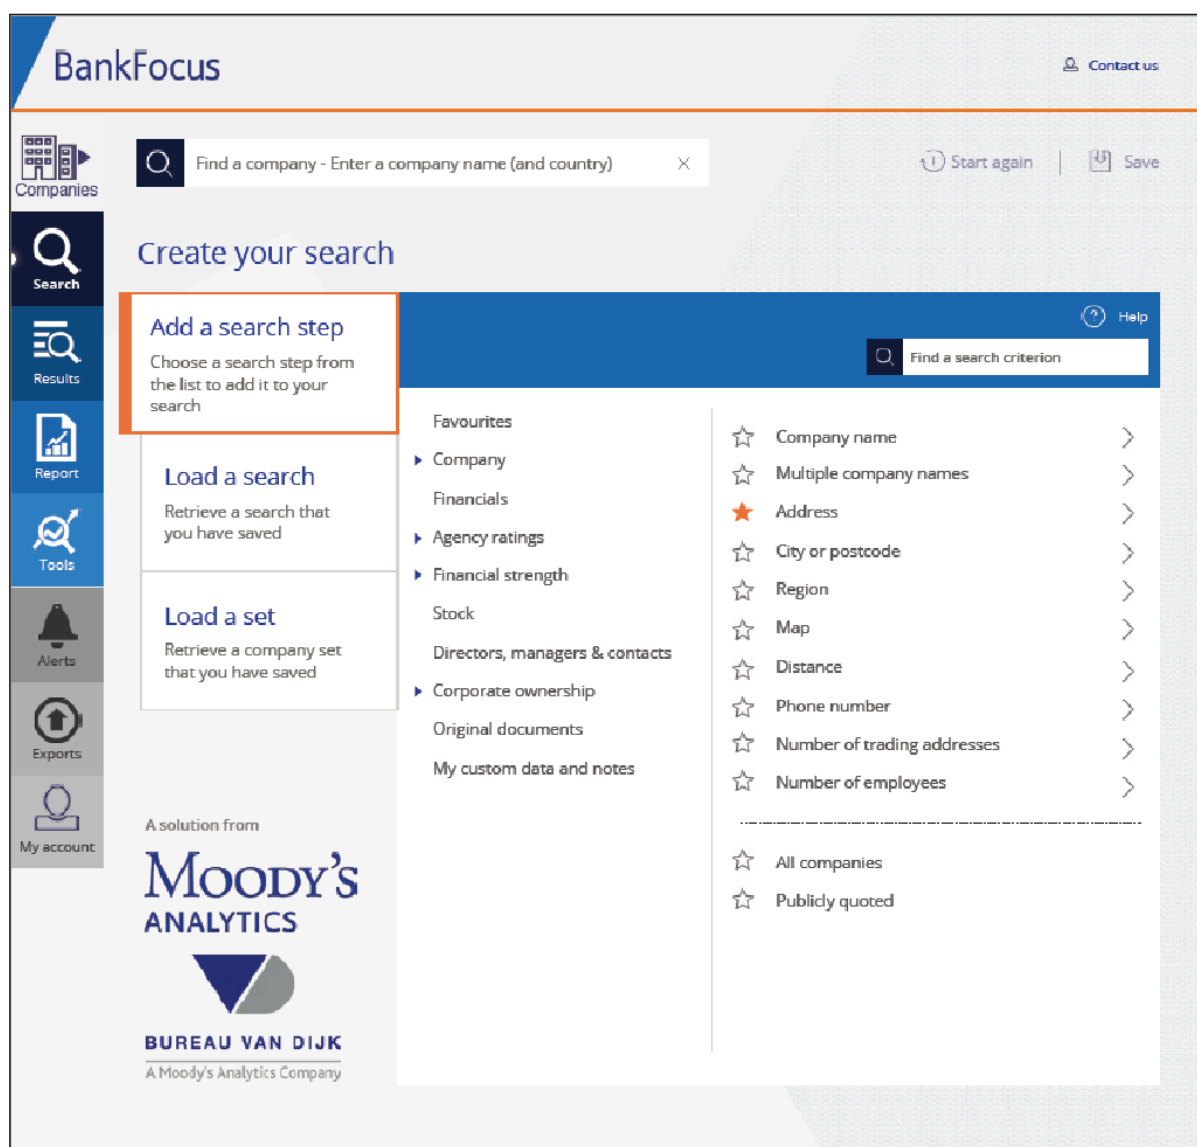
BankFocus

Contact us

Companies

Search

Results

Report

Tools

Alerts

Exports

My account

Find a company - Enter a company name (and country)

Start again | Save

Create your search

Add a search step

Choose a search step from the list to add it to your search

Load a search

Retrieve a search that you have saved

Load a set

Retrieve a company set that you have saved

A solution from

MOODY'S ANALYTICS

BUREAU VAN DIJK

A Moody's Analytics Company

Help

Find a search criterion

Favourites

Company

Financials

Agency ratings

Financial strength

Stock

Directors, managers & contacts

Corporate ownership

Original documents

My custom data and notes

Company name

Multiple company names

Address

City or postcode

Region

Map

Distance

Phone number

Number of trading addresses

Number of employees

All companies

Publicly quoted